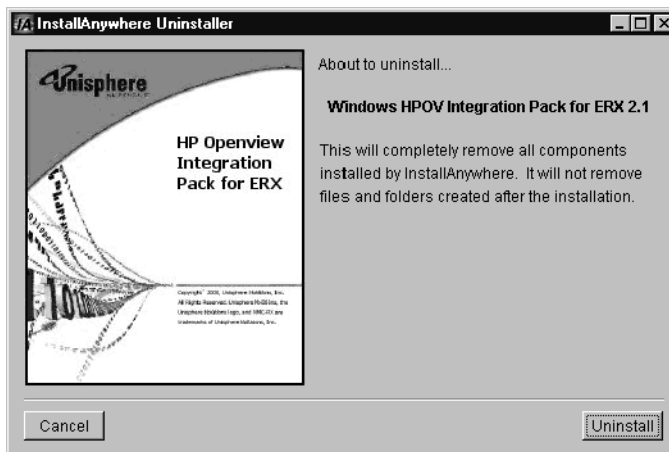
InstallAnywhere Uninstaller

Unisphere

HP Openview Integration Pack for ERX

Copyright© 2000, Unisphere Solutions, Inc. All Rights Reserved. Unisphere Solutions, the Unisphere Solutions logo, and SMS-ERX are trademarks of Unisphere Solutions, Inc.

About to uninstall...

Windows HPOV Integration Pack for ERX 2.1

This will completely remove all components installed by InstallAnywhere. It will not remove files and folders created after the installation.

Cancel

Uninstall